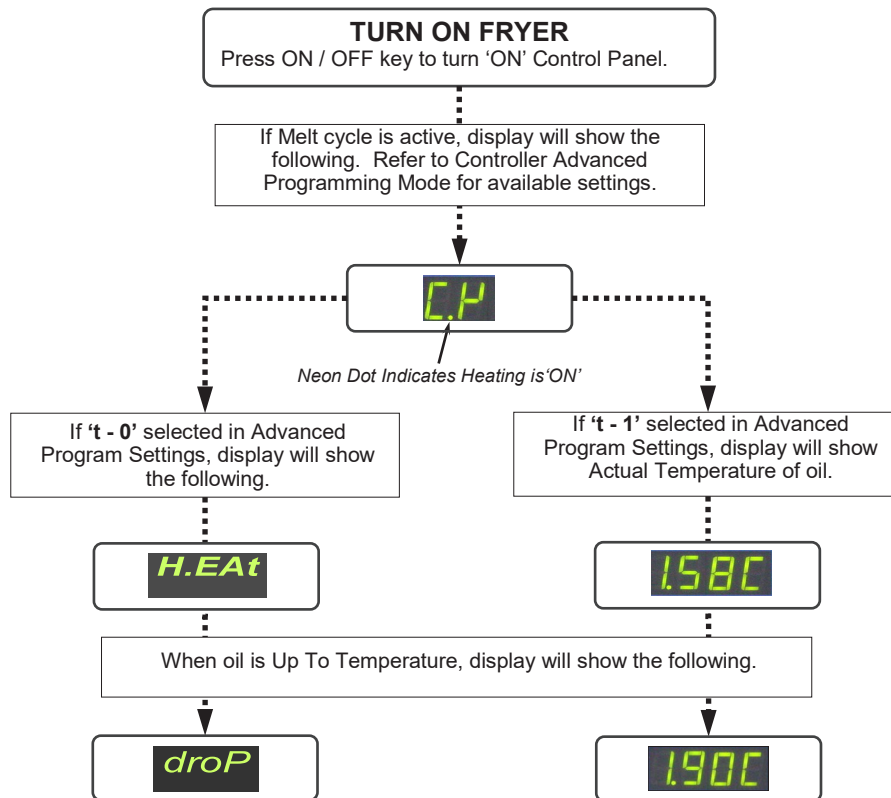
TURN ON FRYER
Press ON / OFF key to turn 'ON' Control Panel.

If Melt cycle is active, display will show the following. Refer to Controller Advanced Programming Mode for available settings.

C.P

Neon Dot Indicates Heating is'ON'

If 't - 0' selected in Advanced Program Settings, display will show the following.

If 't - 1' selected in Advanced Program Settings, display will show Actual Temperature of oil.

H.EAt

1.58C

When oil is Up To Temperature, display will show the following.

droP

1.90C